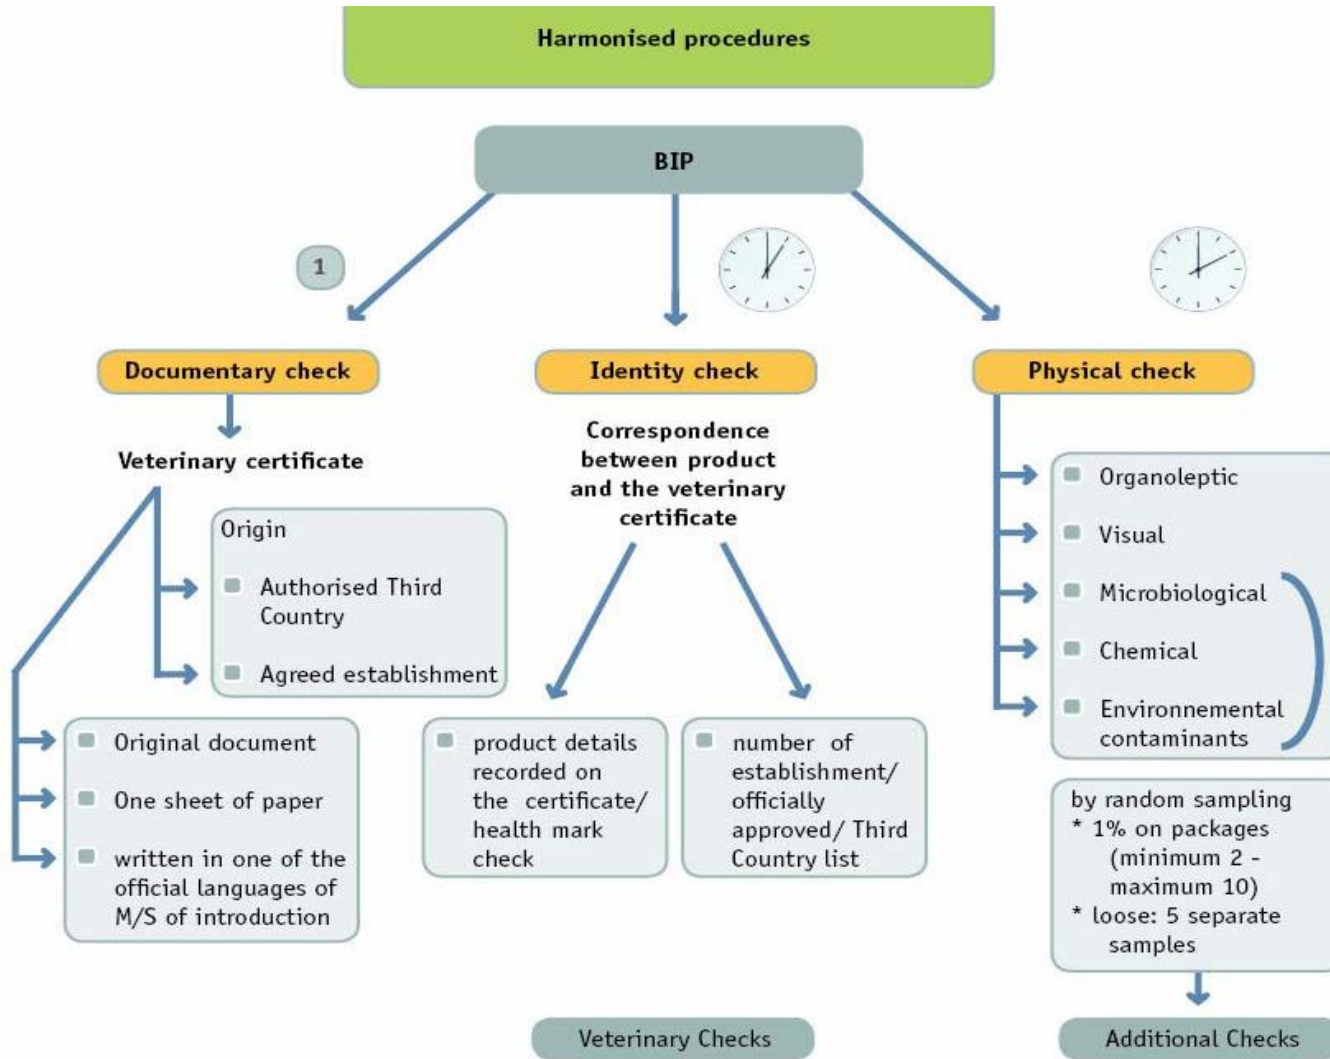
Harmonised procedures

BIP

1

Documentary check

Veterinary certificate

Origin

Authorised Third Country

Agreed establishment

Original document

One sheet of paper

written in one of the official languages of M/S of introduction

Identity check

Correspondence between product and the veterinary certificate

product details recorded on the certificate/ health mark check

number of establishment/ officially approved/ Third Country list

Physical check

Organoleptic

Visual

Microbiological

Chemical

Environmental contaminants

by random sampling
* 1% on packages (minimum 2 - maximum 10)
* loose: 5 separate samples

Veterinary Checks

Additional Checks